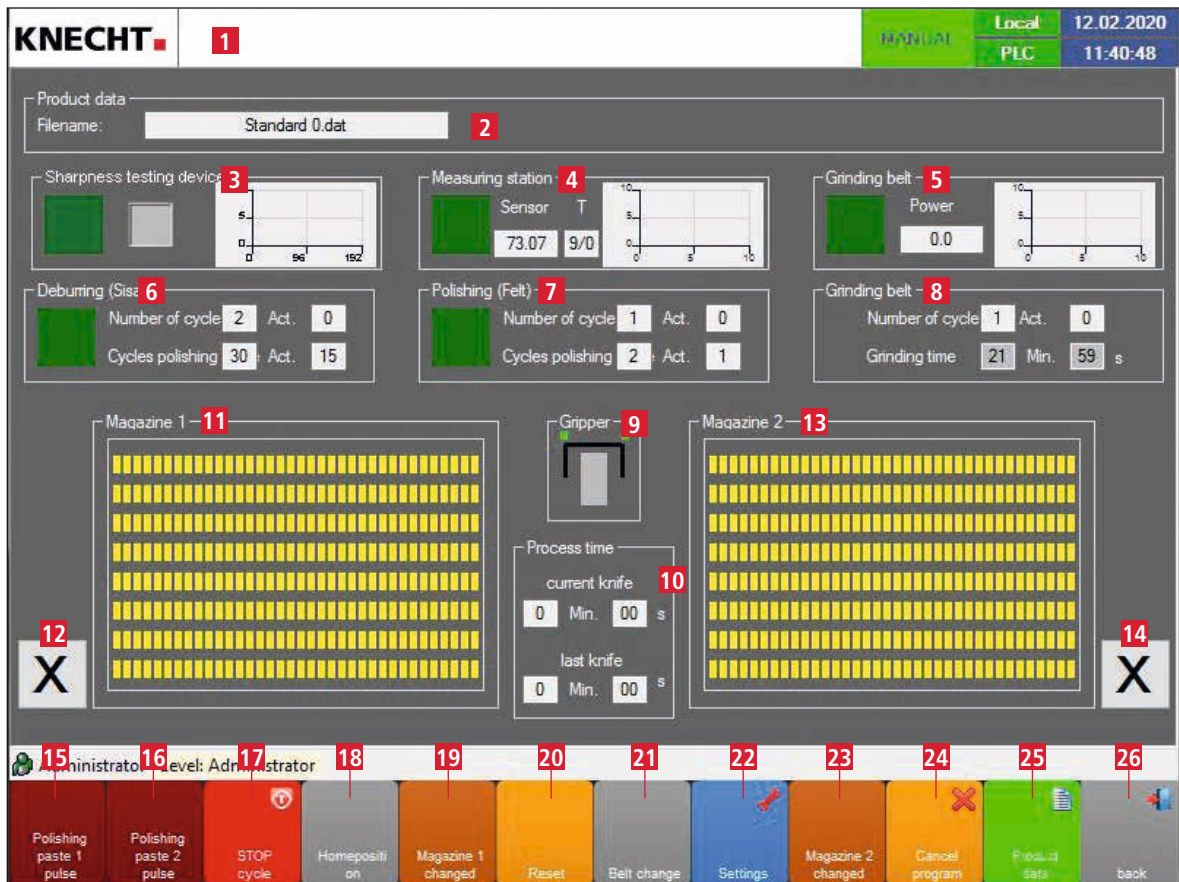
KNECHT 1

MANUAL | Local | 12.02.2020
PLC | 11:40:48

Product data
Filename: Standard 0.dat 2

Sharpness testing device 3
5
0
0 96 192

Measuring station 4
Sensor T
73.07 9/0
10
5
0
0 5 10

Grinding belt 5
Power
0.0
10
5
0
0 5 10

Deburring (Sisa 6
Number of cycle 2 Act. 0
Cycles polishing 30 Act. 15

Polishing (Felt) 7
Number of cycle 1 Act. 0
Cycles polishing 2 Act. 1

Grinding belt 8
Number of cycle 1 Act. 0
Grinding time 21 Min. 59 s

Magazine 1 11

Gripper 9

Magazine 2 13

Process time
current knife 10
0 Min. 00 s
last knife
0 Min. 00 s

12
X

14
X

Administrator Level: Administrator

15 Polishing paste 1 pulse
16 Polishing paste 2 pulse
17 STOP cycle
18 Homeposition
19 Magazine 1 changed
20 Reset
21 Belt change
22 Settings
23 Magazine 2 changed
24 Cancel program
25 Product data
26 back